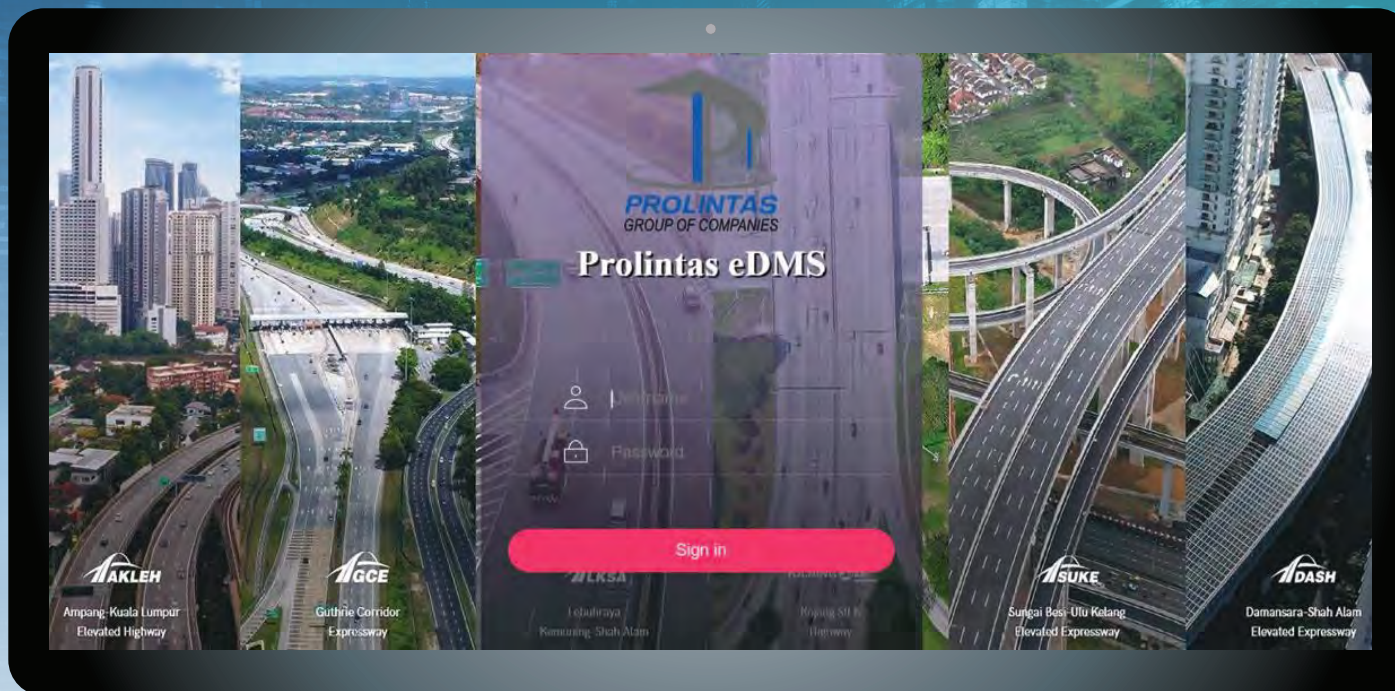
PROLINTAS
GROUP OF COMPANIES

Prolintas eDMS

Username

Password

Sign in

AKLEH
Ampang-Kuala Lumpur Elevated Highway

GCE
Guthrie Corridor Expressway

LKSA
Lebuhraya Kemuning-Shah Alam

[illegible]
Kajang SILK Highway

SUKE
Sungai Besi-Ulu Kelang Elevated Expressway

DASH
Damansara-Shah Alam Elevated Expressway